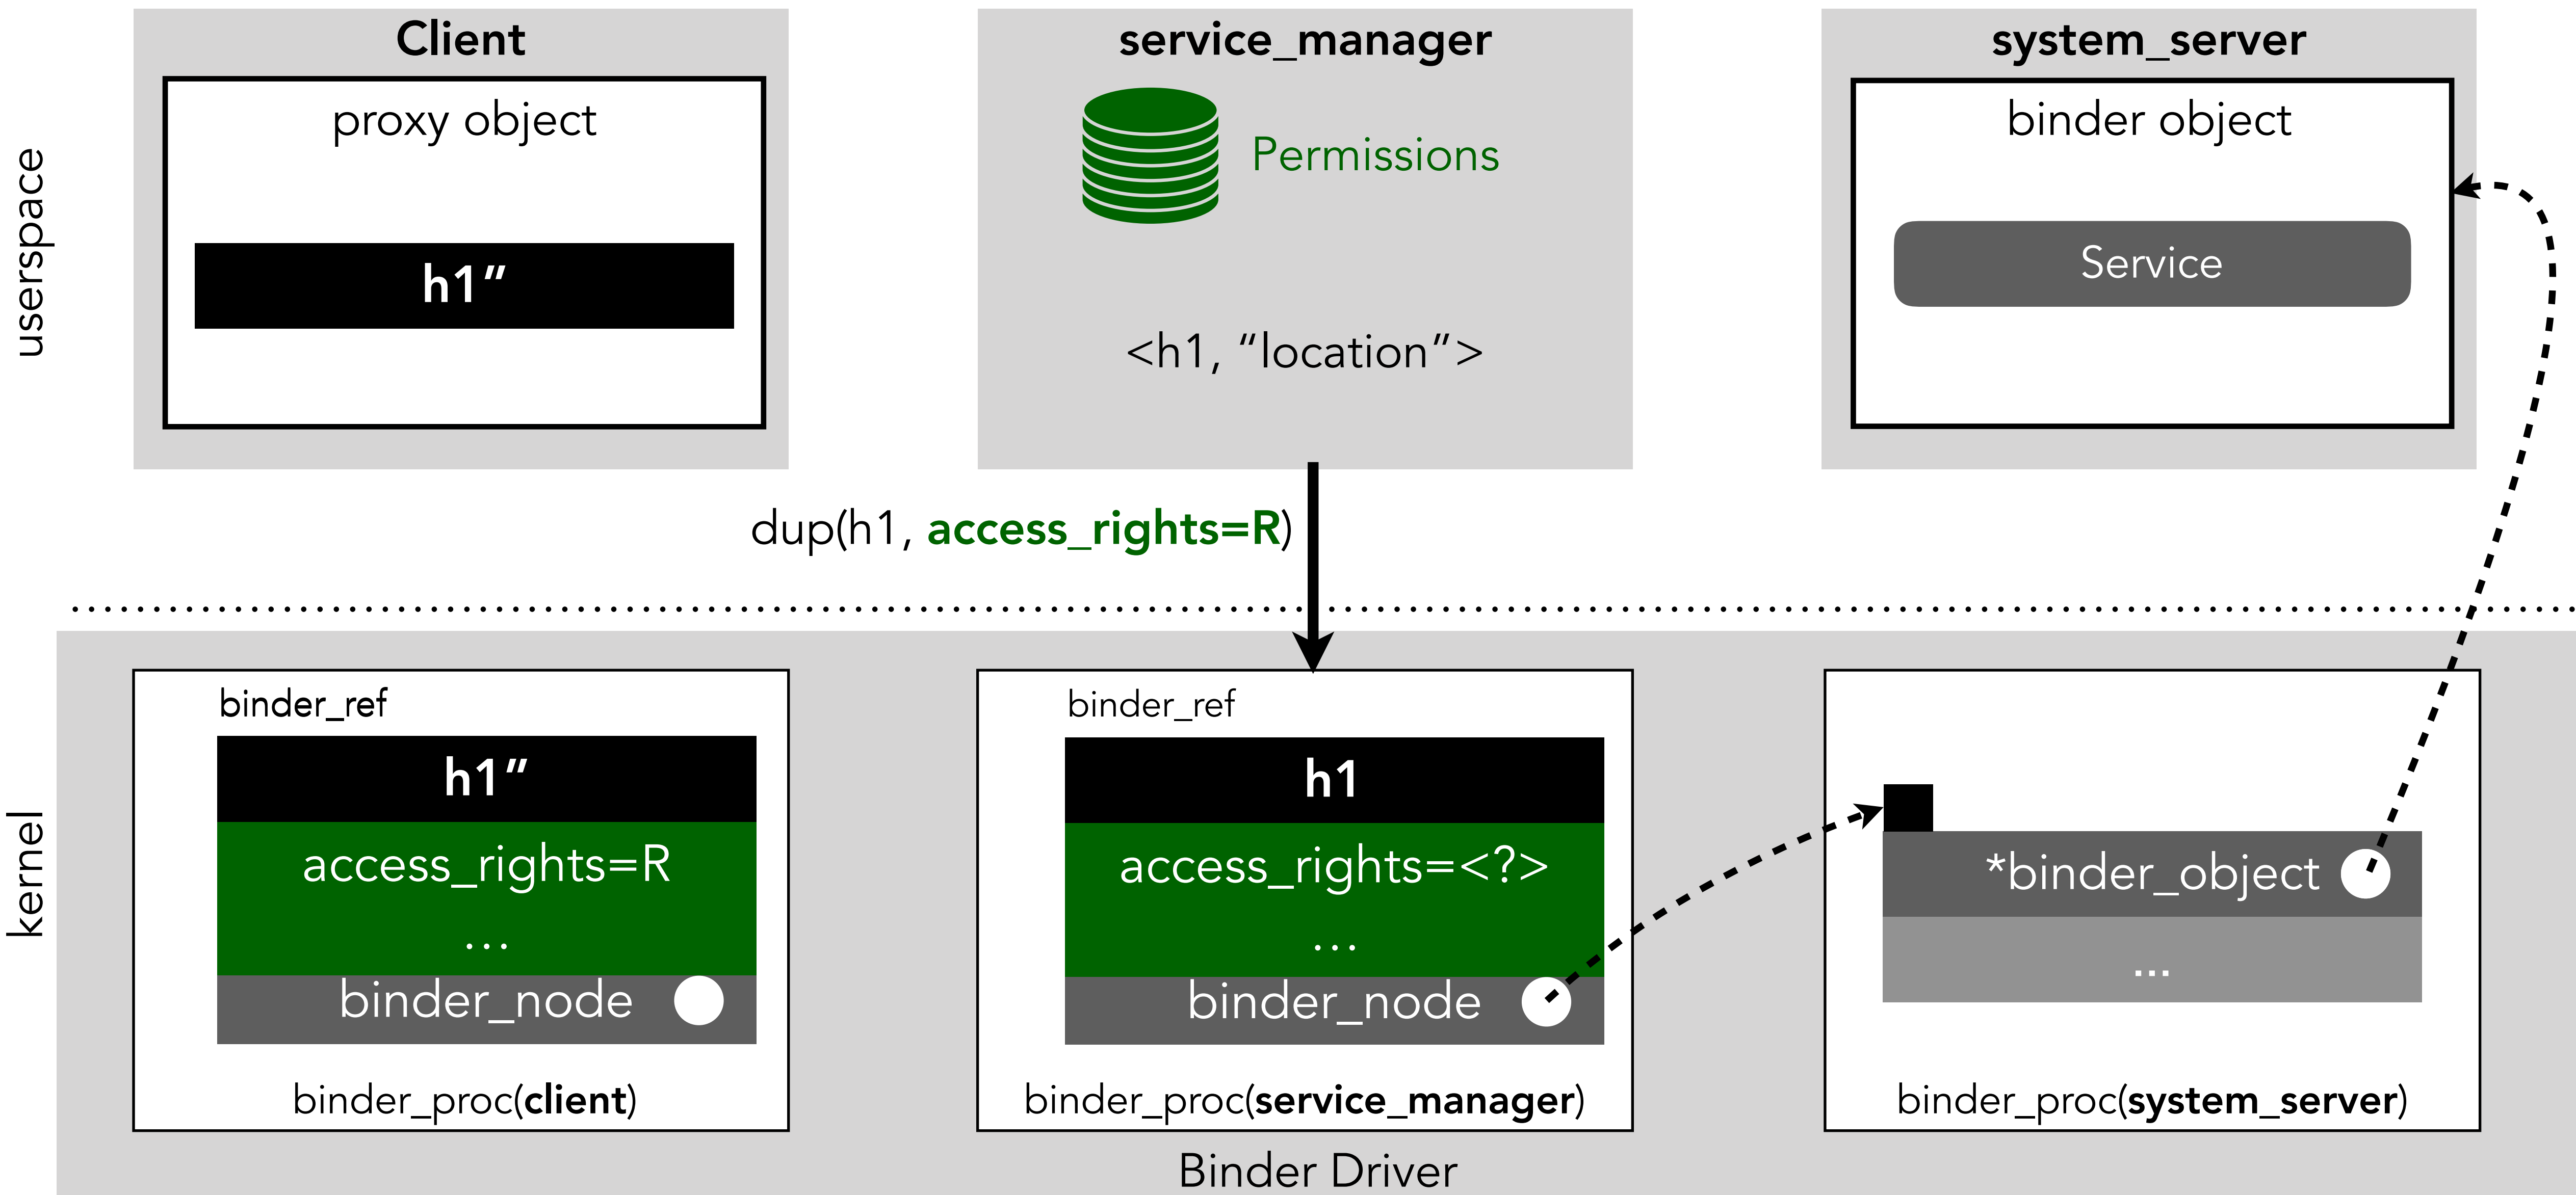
userspace

Client

proxy object

h1”

service_manager

Permissions

<h1, “location”>

system_server

binder object

Service

dup(h1, access_rights=R)

kernel

binder_ref

h1”

access_rights=R

...

binder_node

binder_proc(client)

binder_ref

h1

access_rights=<?>

...

binder_node

binder_proc(service_manager)

*binder_object

...

binder_proc(system_server)

Binder Driver